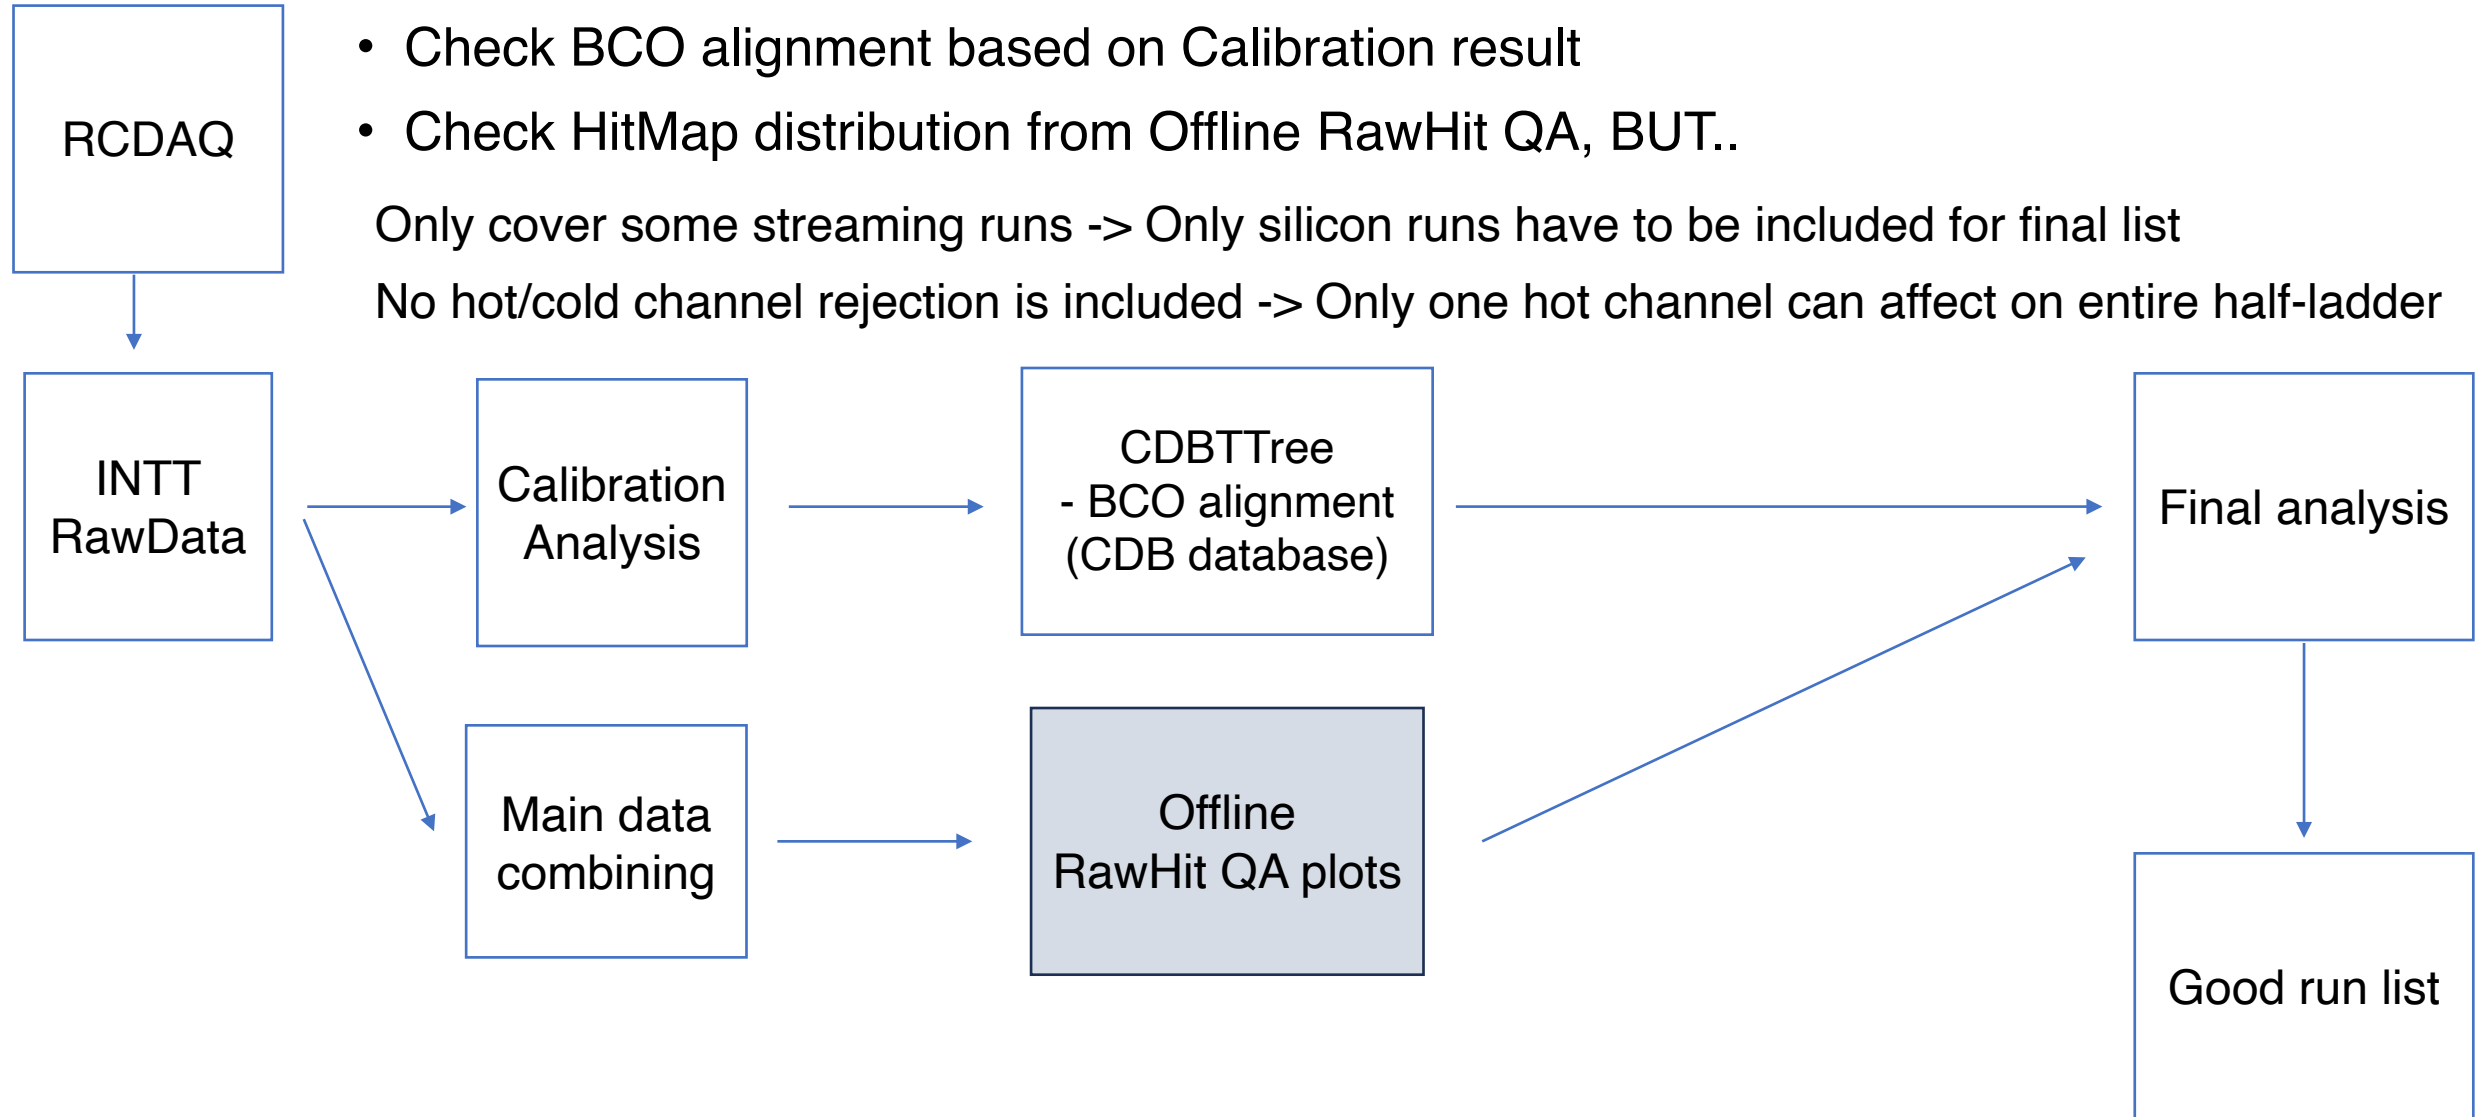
RCDAQ

• Check BCO alignment based on Calibration result
• Check HitMap distribution from Offline RawHit QA, BUT..

Only cover some streaming runs -> Only silicon runs have to be included for final list

No hot/cold channel rejection is included -> Only one hot channel can affect on entire half-ladder

INTT RawData

Calibration Analysis

CDBTTree
- BCO alignment
(CDB database)

Final analysis

Main data combining

Offline RawHit QA plots

Good run list